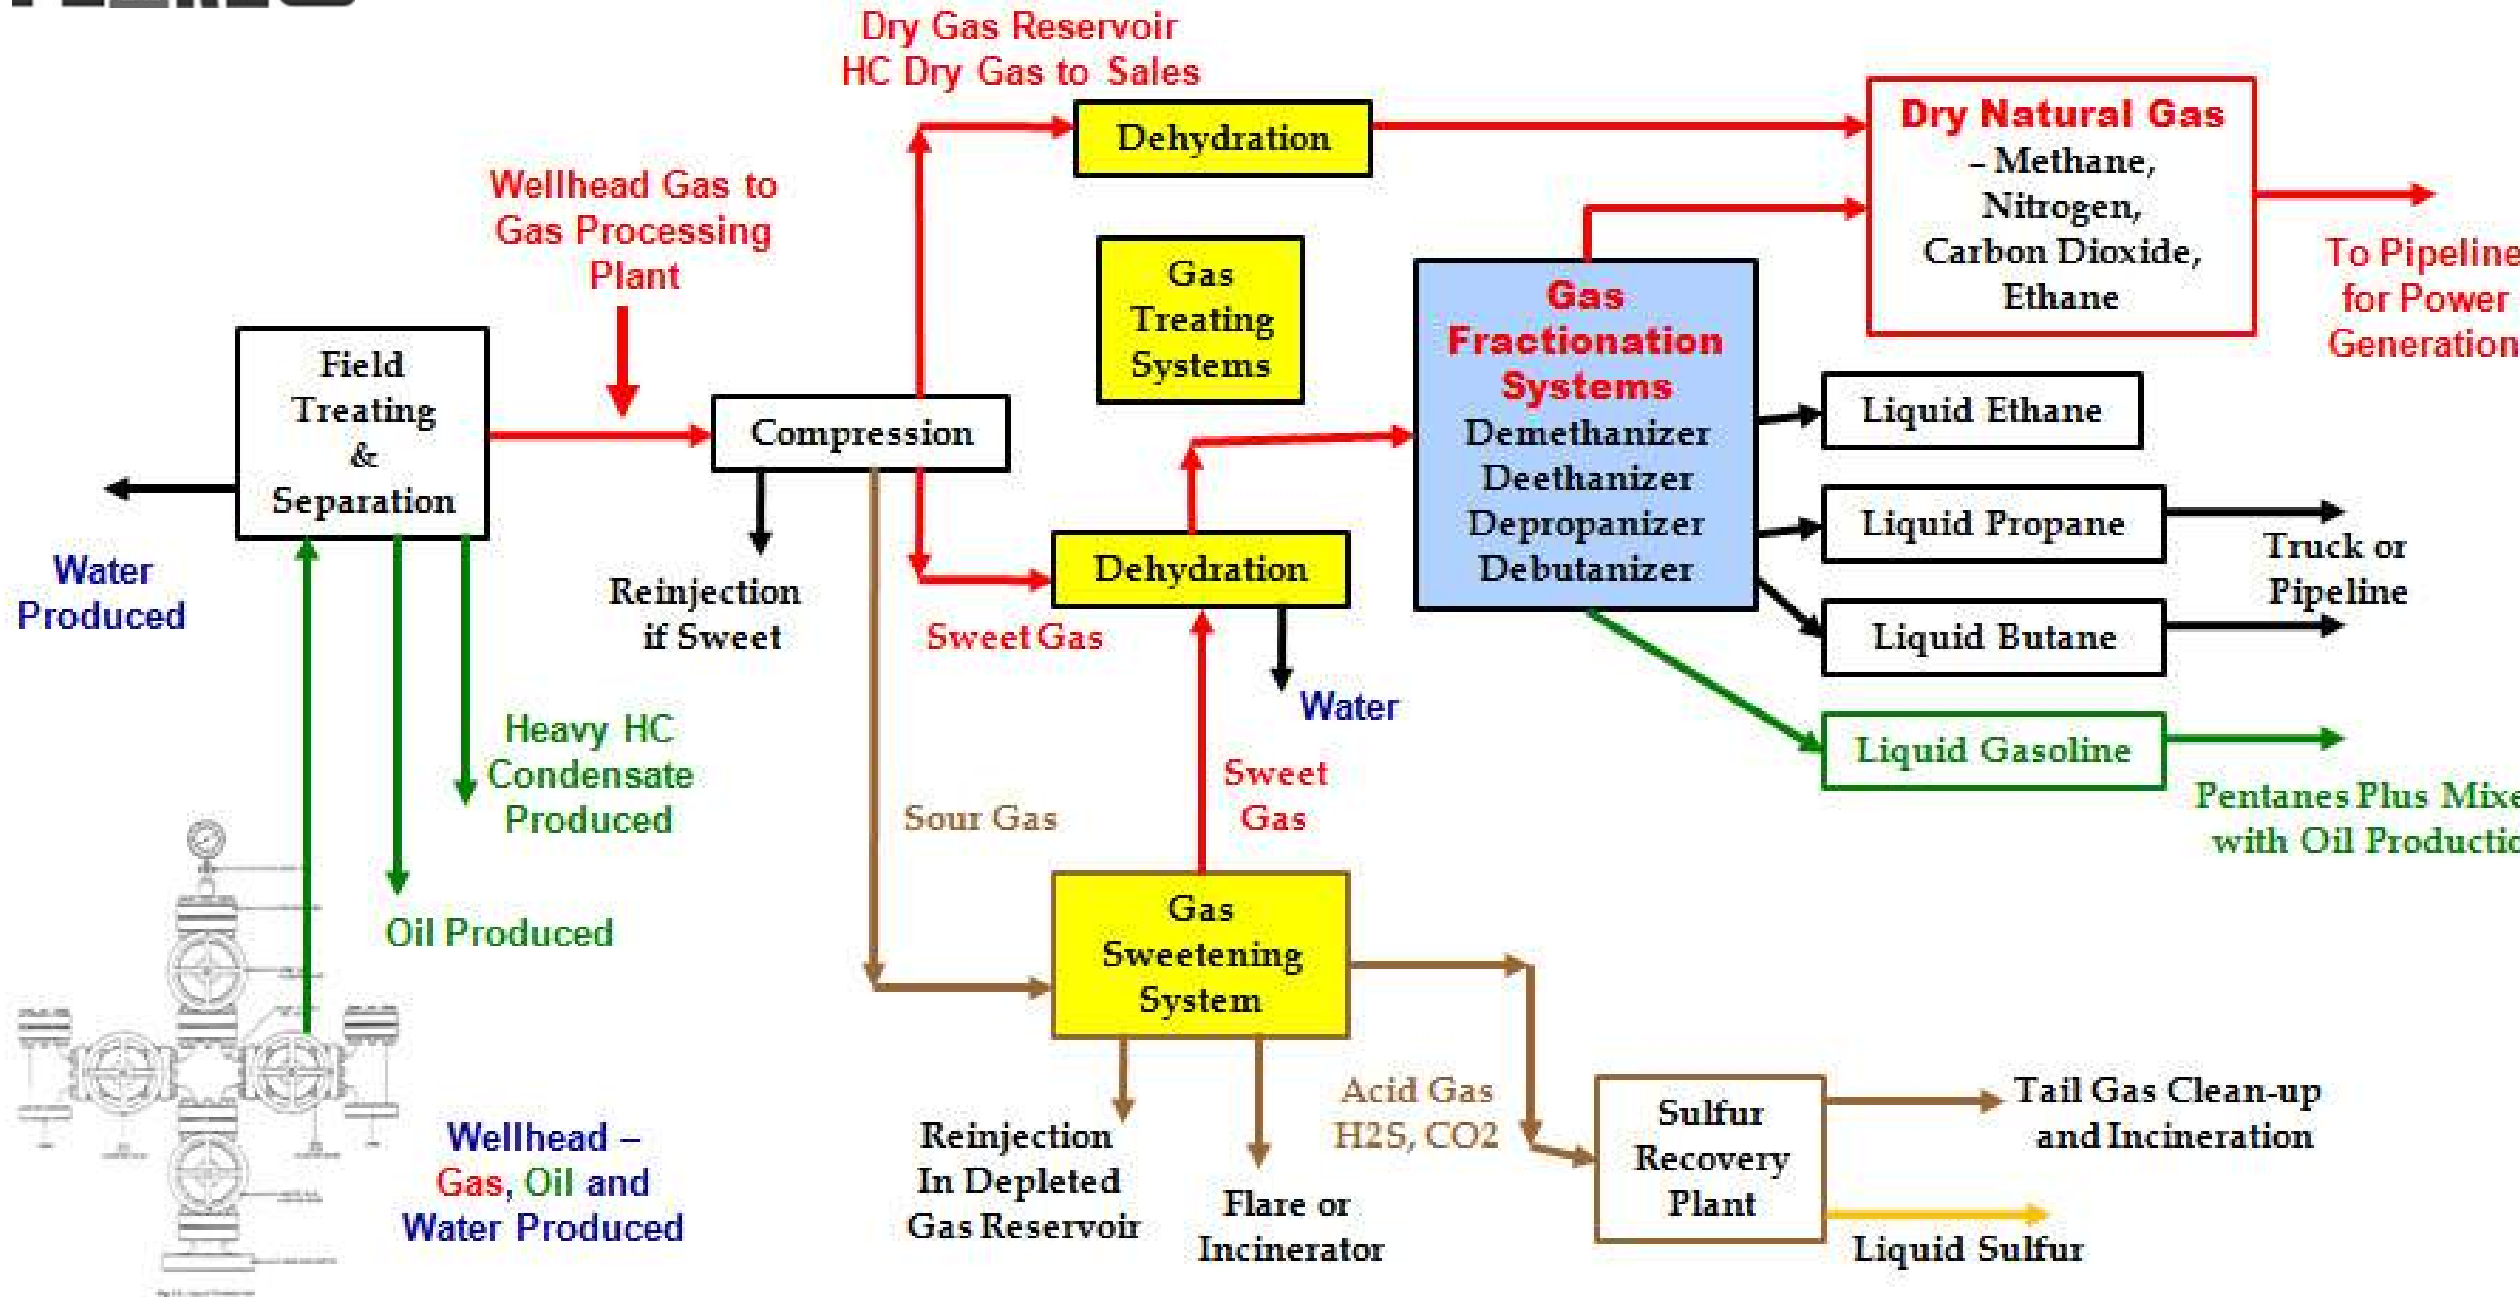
Dry Gas Reservoir
HC Dry Gas to Sales

Dehydration

Dry Natural Gas
– Methane, Nitrogen, Carbon Dioxide, Ethane

To Pipeline for Power Generation

Wellhead Gas to Gas Processing Plant

Gas Treating Systems

Gas Fractionation Systems
Demethanizer
Deethanizer
Depropanizer
Debutanizer

Field Treating & Separation

Compression

Liquid Ethane

Liquid Propane

Liquid Butane

Truck or Pipeline

Dehydration

Water Produced

Reinjection if Sweet

Sweet Gas

Water

Liquid Gasoline

Pentanes Plus Mixe with Oil Productio

Heavy HC Condensate Produced

Sour Gas

Sweet Gas

Oil Produced

Gas Sweetening System

Acid Gas
H2S, CO2

Sulfur Recovery Plant

Tail Gas Clean-up and Incineration

Liquid Sulfur

Wellhead – Gas, Oil and Water Produced

Reinjection In Depleted Gas Reservoir

Flare or Incinerator